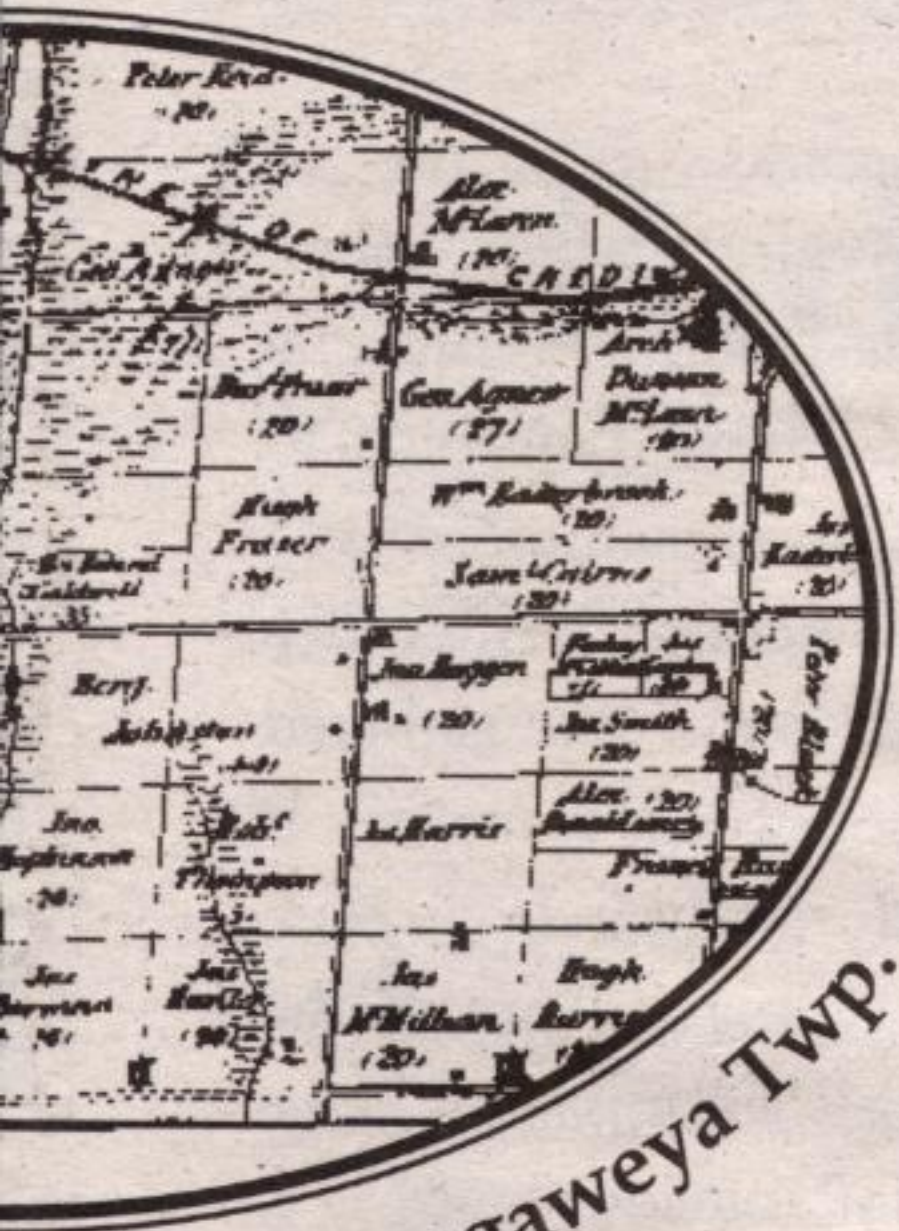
Peter Kerr
(20)
Alex. McLaren
(20)
CREDIT
Geo Agnew
(27)
Robt Fraser
(20)
Geo Agnew
(27)
Arch. Duncan McLean
(20)
Wm Easterbrook
(20)
Hugh Fraser
(20)
Wm Edward Caldwell
35
Saml Cairns
(20)
Benj. Johnston
Jno Heggen
(20)
Finlay McMillan
Jas Smith
(20)
Jno. Stephenson
(20)
Robt Thompson
Jas Harris
Alex. Donaldson
(20)
Francis
Jas Burrows
(20)
Jas Harris
(20)
Jas McMillan
(20)
Hugh Burrows
Peter
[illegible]aweya Twp.